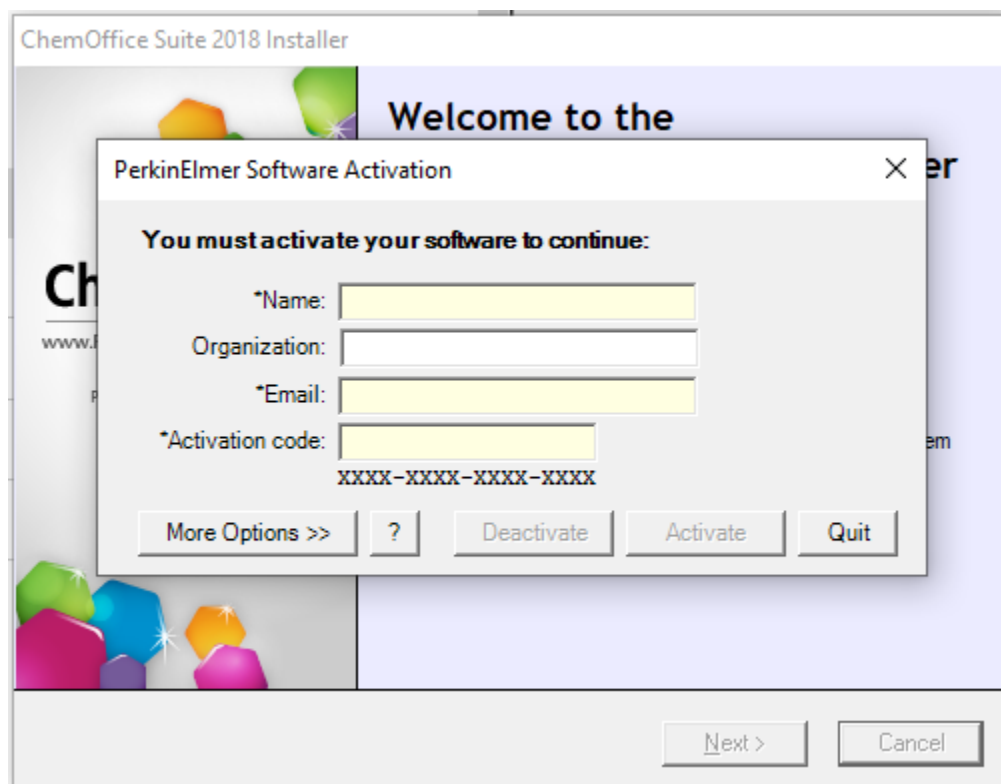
ChemOffice Suite 2018 Installer

Welcome to the

er

Ch

www.

em

PerkinElmer Software Activation

You must activate your software to continue:

*Name:

Organization:

*Email:

*Activation code:

XXXX-XXXX-XXXX-XXXX

More Options >>

?

Deactivate

Activate

Quit

Next >

Cancel